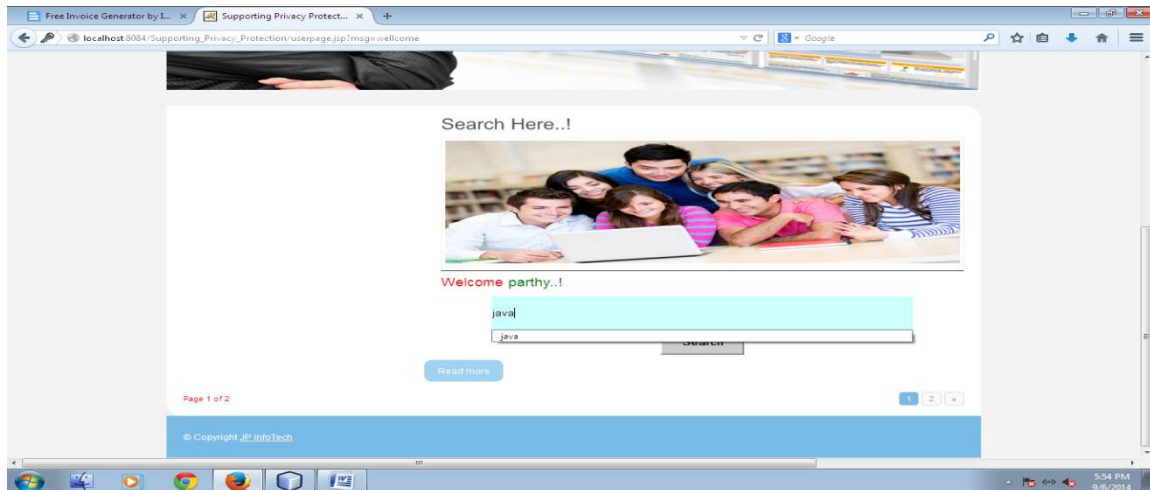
Free Invoice Generator by I... ×
Supporting Privacy Protect... ×
+
localhost:8084/Supporting_Privacy_Protection/userpage.jsp?msg=wellcome
Google

Search Here..!

Welcome parthy..!

java
java
Search

Read more

Page 1 of 2

1 2 »

© Copyright JP InfoTech.

5:54 PM
9/6/2014